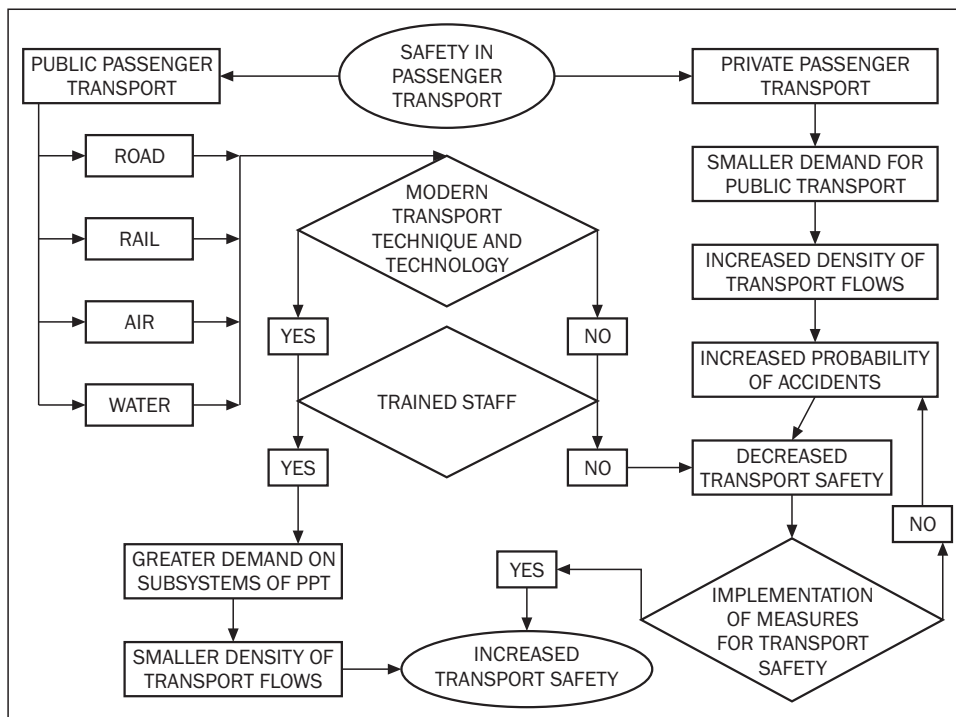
SAFETY IN PASSENGER TRANSPORT

PUBLIC PASSENGER TRANSPORT

PRIVATE PASSENGER TRANSPORT

ROAD

RAIL

AIR

WATER

MODERN TRANSPORT TECHNIQUE AND TECHNOLOGY

SMALLER DEMAND FOR PUBLIC TRANSPORT

INCREASED DENSITY OF TRANSPORT FLOWS

YES

NO

INCREASED PROBABILITY OF ACCIDENTS

TRAINED STAFF

YES

NO

DECREASED TRANSPORT SAFETY

NO

GREATER DEMAND ON SUBSYSTEMS OF PPT

YES

IMPLEMENTATION OF MEASURES FOR TRANSPORT SAFETY

SMALLER DENSITY OF TRANSPORT FLOWS

INCREASED TRANSPORT SAFETY